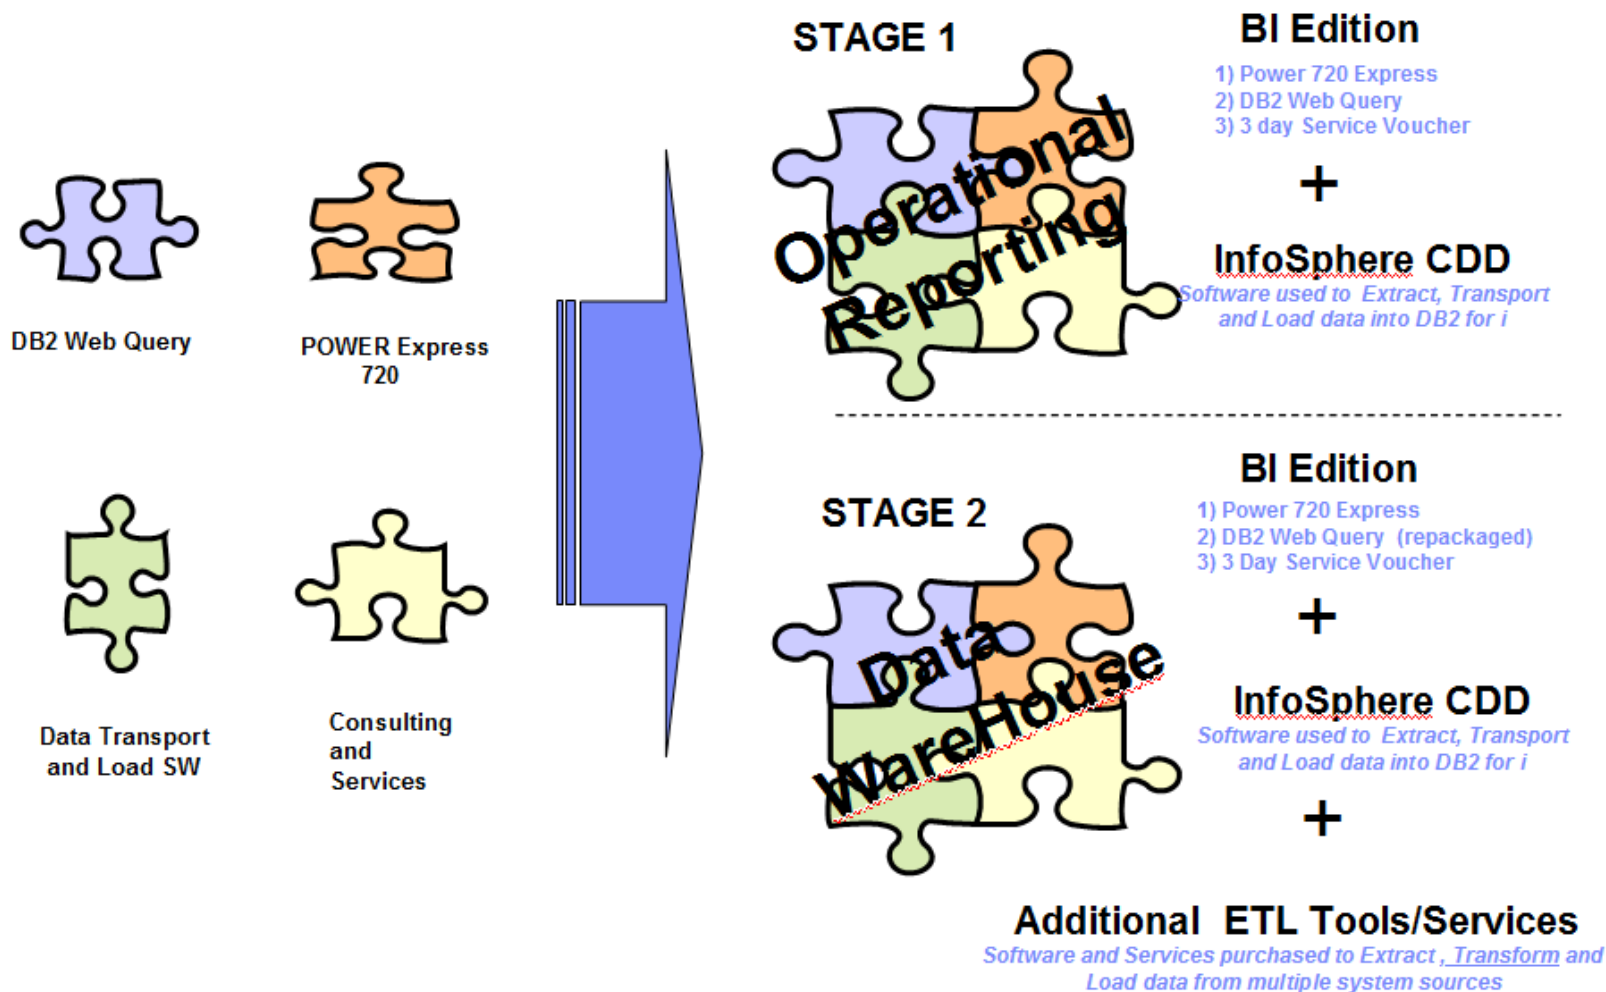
DB2 Web Query

POWER Express 720

Data Transport and Load SW

Consulting and Services

STAGE 1

Operational Reporting

BI Edition
1) Power 720 Express
2) DB2 Web Query
3) 3 day Service Voucher

+

InfoSphere CDD
Software used to Extract, Transport and Load data into DB2 for i

STAGE 2

Data WareHouse

BI Edition
1) Power 720 Express
2) DB2 Web Query (repackaged)
3) 3 Day Service Voucher

+

InfoSphere CDD
Software used to Extract, Transport and Load data into DB2 for i

+

Additional ETL Tools/Services
Software and Services purchased to Extract, Transform and Load data from multiple system sources